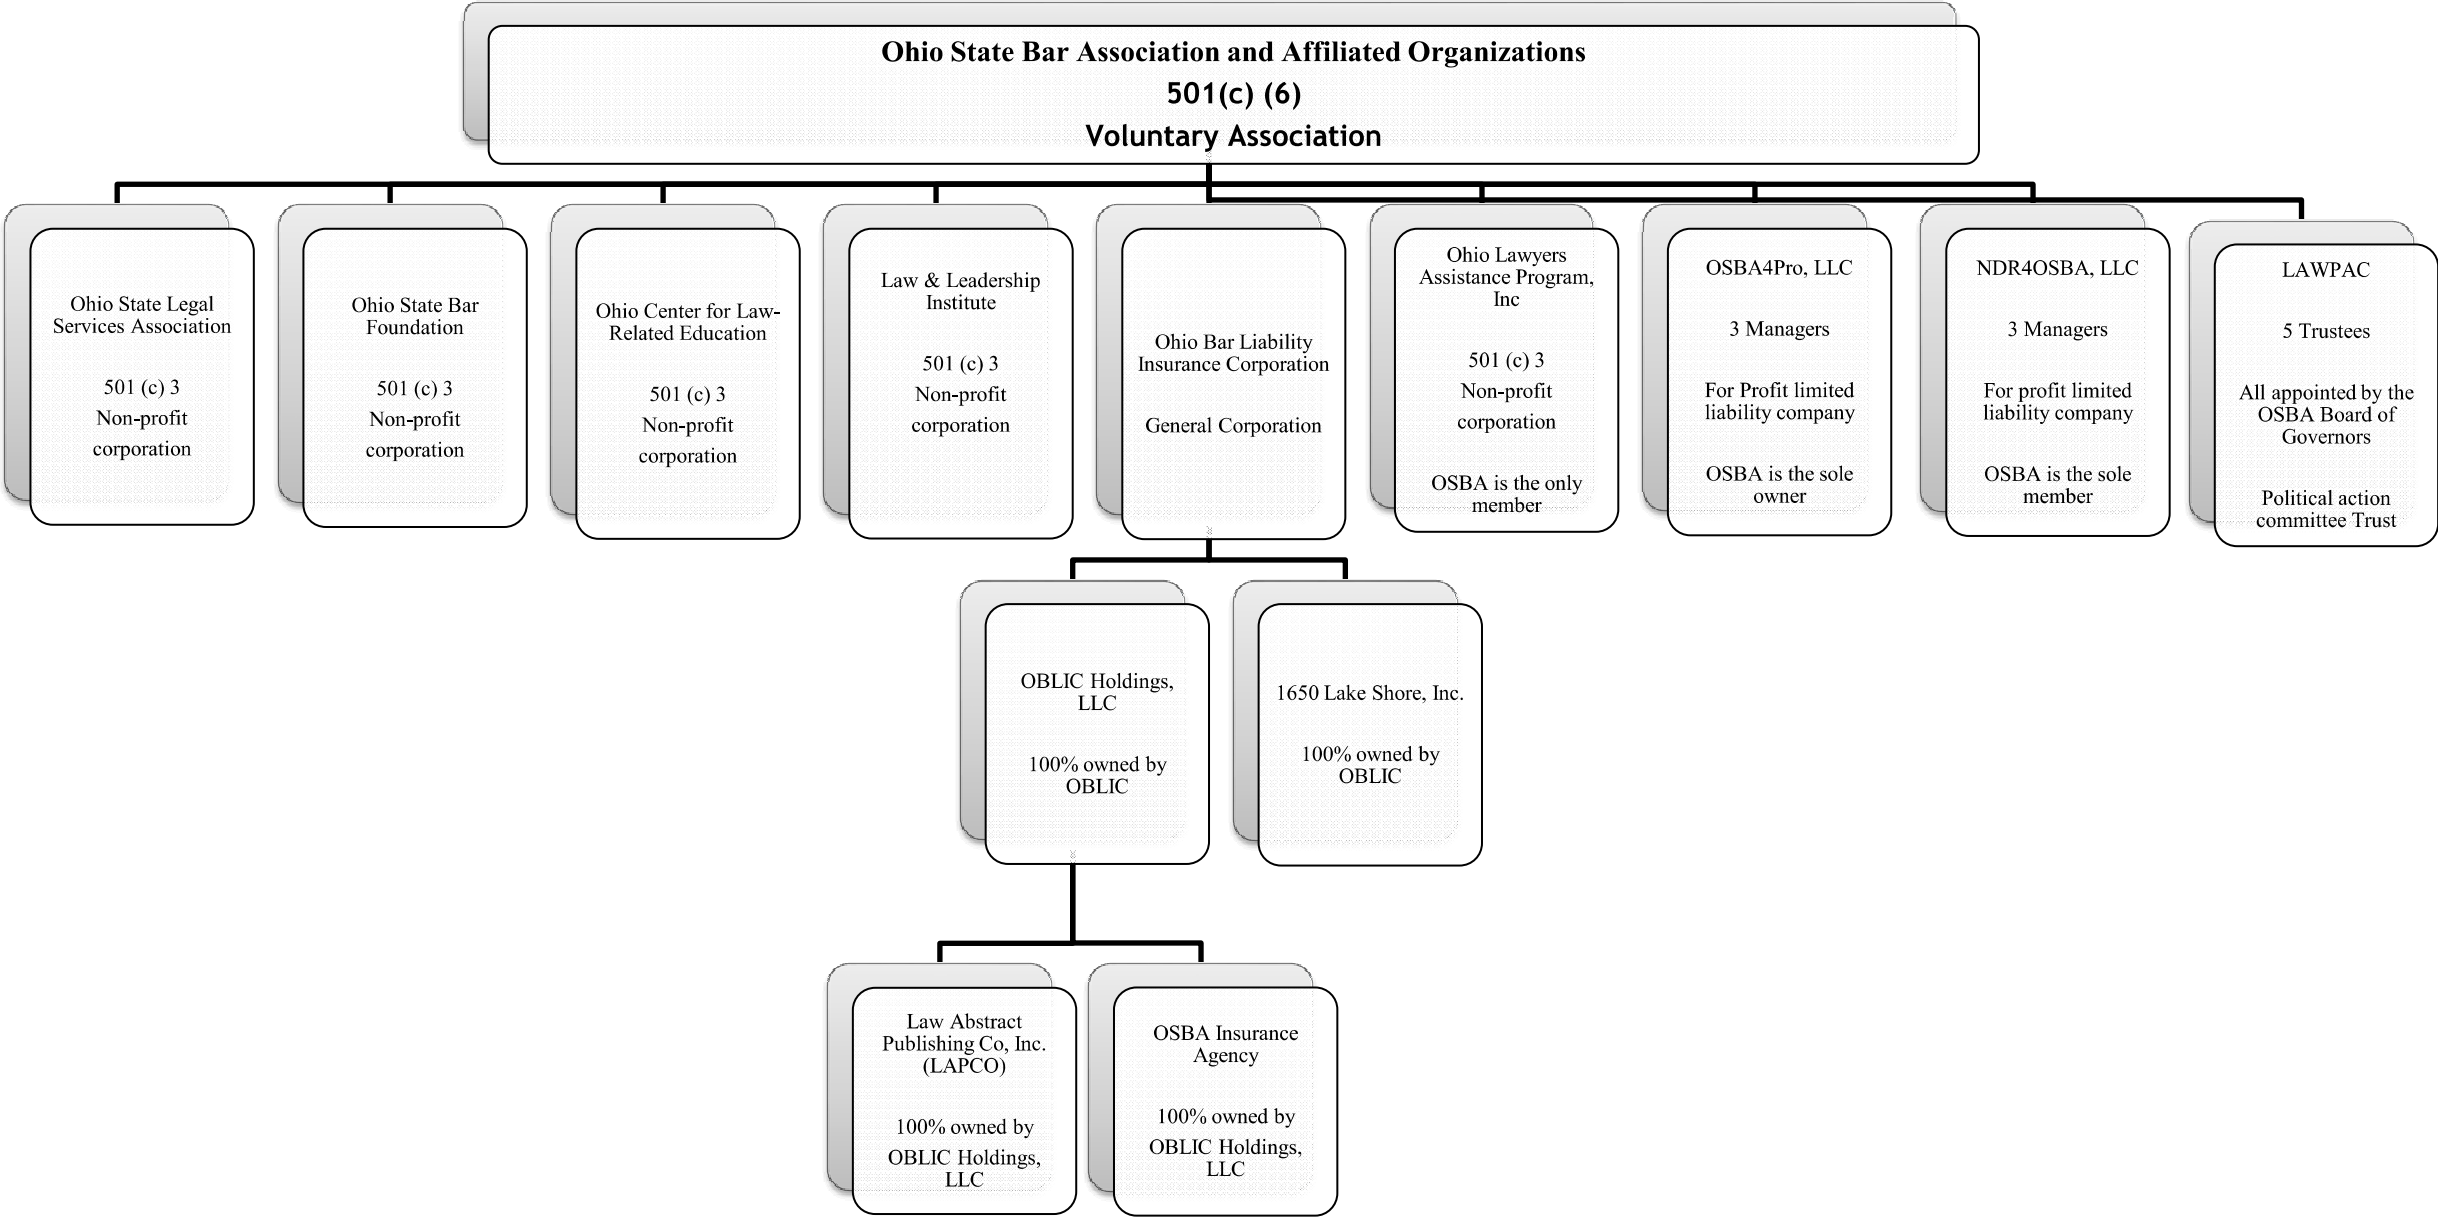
Ohio State Bar Association and Affiliated Organizations
501(c) (6)
Voluntary Association

Ohio State Legal Services Association
501 (c) 3
Non-profit corporation

Ohio State Bar Foundation
501 (c) 3
Non-profit corporation

Ohio Center for Law-Related Education
501 (c) 3
Non-profit corporation

Law & Leadership Institute
501 (c) 3
Non-profit corporation

Ohio Bar Liability Insurance Corporation
General Corporation

Ohio Lawyers Assistance Program, Inc
501 (c) 3
Non-profit corporation
OSBA is the only member

OSBA4Pro, LLC
3 Managers
For Profit limited liability company
OSBA is the sole owner

NDR4OSBA, LLC
3 Managers
For profit limited liability company
OSBA is the sole member

LAWPAC
5 Trustees
All appointed by the OSBA Board of Governors
Political action committee Trust

OBLIC Holdings, LLC
100% owned by OBLIC

1650 Lake Shore, Inc.
100% owned by OBLIC

Law Abstract Publishing Co, Inc. (LAPCO)
100% owned by OBLIC Holdings, LLC

OSBA Insurance Agency
100% owned by OBLIC Holdings, LLC